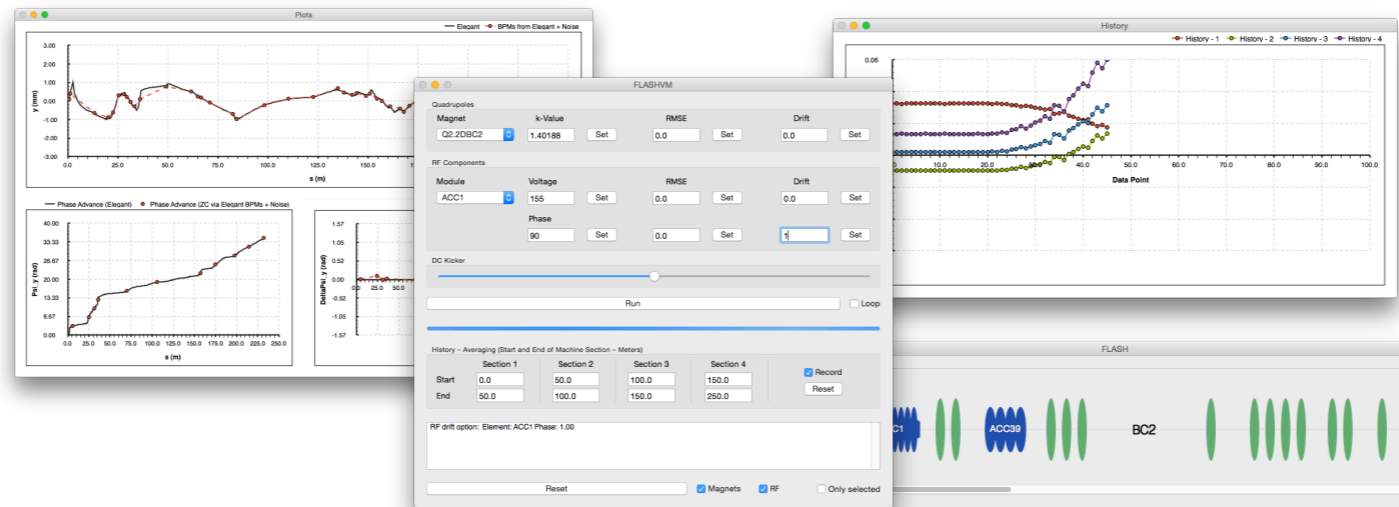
Plots

Elegant
BPMs from Elegant + Noise

3.00
2.00
1.00
0.00
-1.00
-2.00
-3.00

y (mm)

0.0 25.0 50.0 75.0 100.0 125.0 150.0

s (m)

Phase Advance (Elegant)
Phase Advance (ZC via Elegant BPMs + Noise)

40.00
33.33
26.67
20.00
13.33
6.67
0.00

Psi_y (rad)

0.0 25.0 50.0 75.0 100.0 125.0 150.0 175.0 200.0 225.0 250.0

s (m)

1.57
1.05
0.52
0.00
-0.52
-1.05
-1.57

DeltaPsi_y (rad)

0.0 25.0 50.0

FLASHVM

Quadrupoles

| Magnet | k-Value | | RMSE | | Drift | |
|---|---|---|---|---|---|---|
| Q2.2DBC2 | 1.40188 | Set | 0.0 | Set | 0.0 | Set |

RF Components

| Module | Voltage | | RMSE | | Drift | |
|---|---|---|---|---|---|---|
| ACC1 | 155 | Set | 0.0 | Set | 0.0 | Set |
| | Phase | | | | | |
| | 90 | Set | 0.0 | Set | 1 | Set |

DC Kicker

Run
Loop

History - Averaging (Start and End of Machine Section - Meters)

| | Section 1 | Section 2 | Section 3 | Section 4 | |
|---|---|---|---|---|---|
| Start | 0.0 | 50.0 | 100.0 | 150.0 | Record |
| End | 50.0 | 100.0 | 150.0 | 250.0 | Reset |

RF drift option: Element: ACC1 Phase: 1.00

Reset
Magnets
RF
Only selected

History

History - 1
History - 2
History - 3
History - 4

0.06

0.0 10.0 20.0 30.0 40.0 50.0 60.0 70.0 80.0 90.0 100.0

Data Point

FLASH

C1
ACC39
BC2